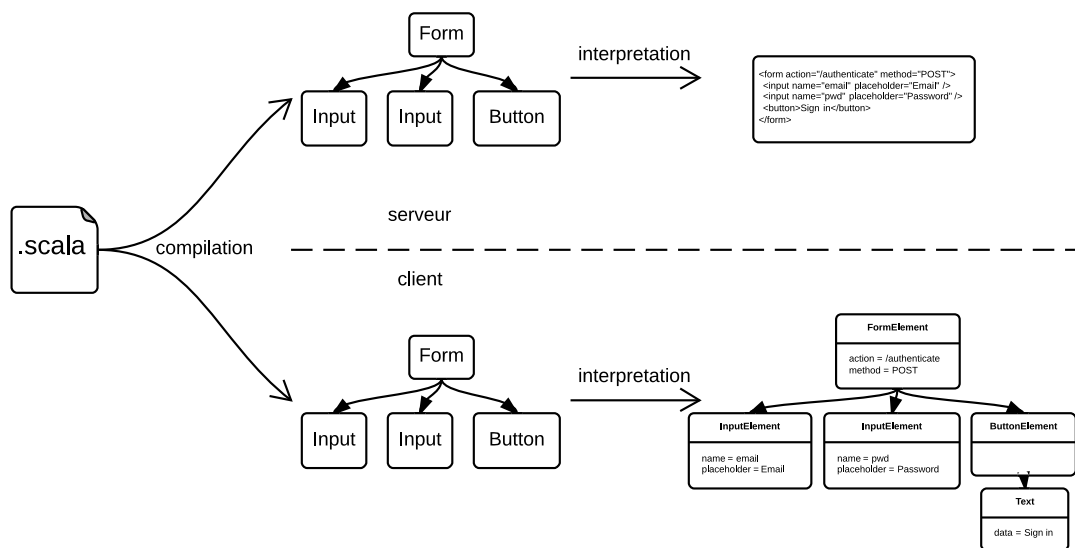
.scala

compilation

Form

Input

Input

Button

interpretation

<form action="/authenticate" method="POST">
<input name="email" placeholder="Email" />
<input name="pwd" placeholder="Password" />
<button>Sign in</button>
</form>

serveur

client

Form

Input

Input

Button

interpretation

FormElement

action = /authenticate
method = POST

InputElement

name = email
placeholder = Email

InputElement

name = pwd
placeholder = Password

ButtonElement

Text

data = Sign in